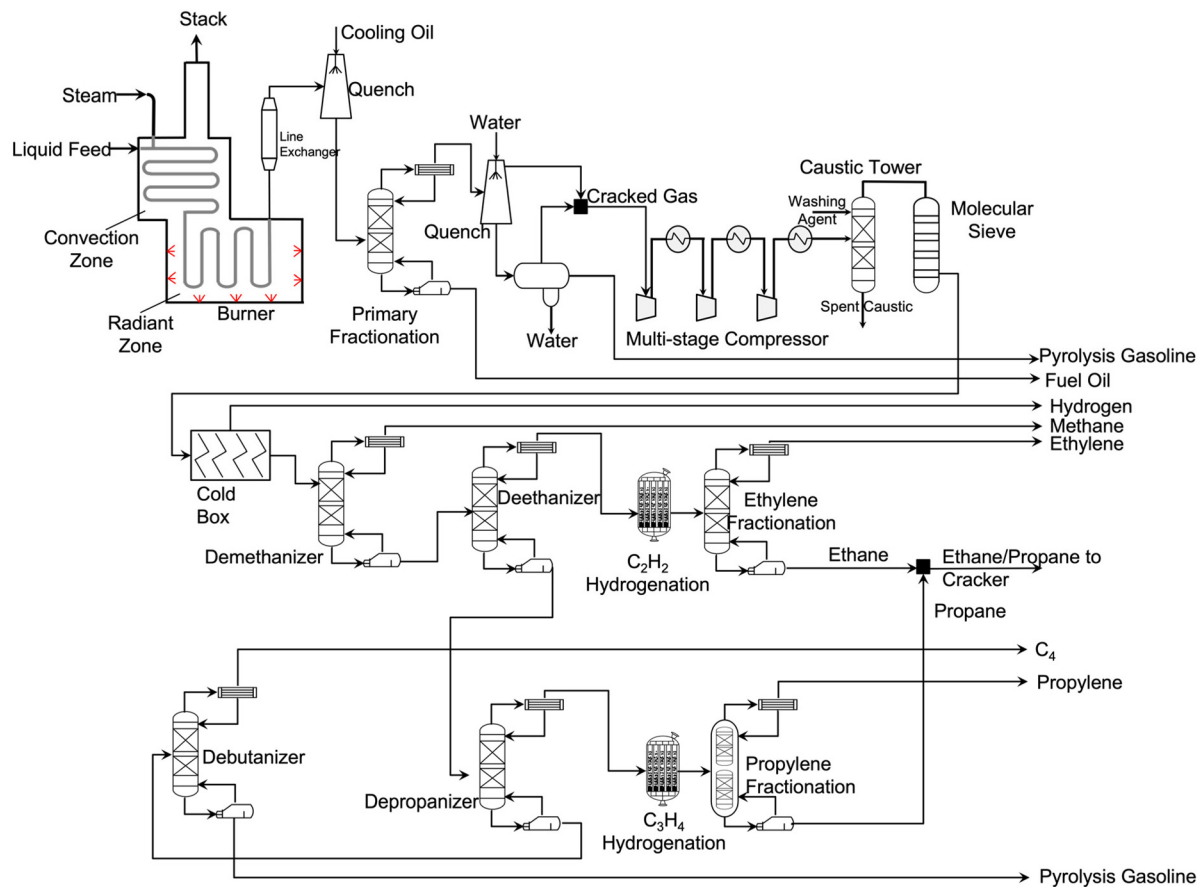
Stack
Cooling Oil
Quench
Steam
Liquid Feed
Line Exchanger
Water
Caustic Tower
Cracked Gas
Washing Agent
Molecular Sieve
Convection Zone
Quench
Radiant Zone
Burner
Primary Fractionation
Water
Multi-stage Compressor
Spent Caustic
Pyrolysis Gasoline
Fuel Oil
Hydrogen
Methane
Ethylene
Cold Box
Deethanizer
Ethylene Fractionation
Demethanizer
$C_2H_2$ Hydrogenation
Ethane
Ethane/Propane to Cracker
Propane
$C_4$
Propylene
Debutanizer
Propylene Fractionation
Depropanizer
$C_3H_4$ Hydrogenation
Pyrolysis Gasoline